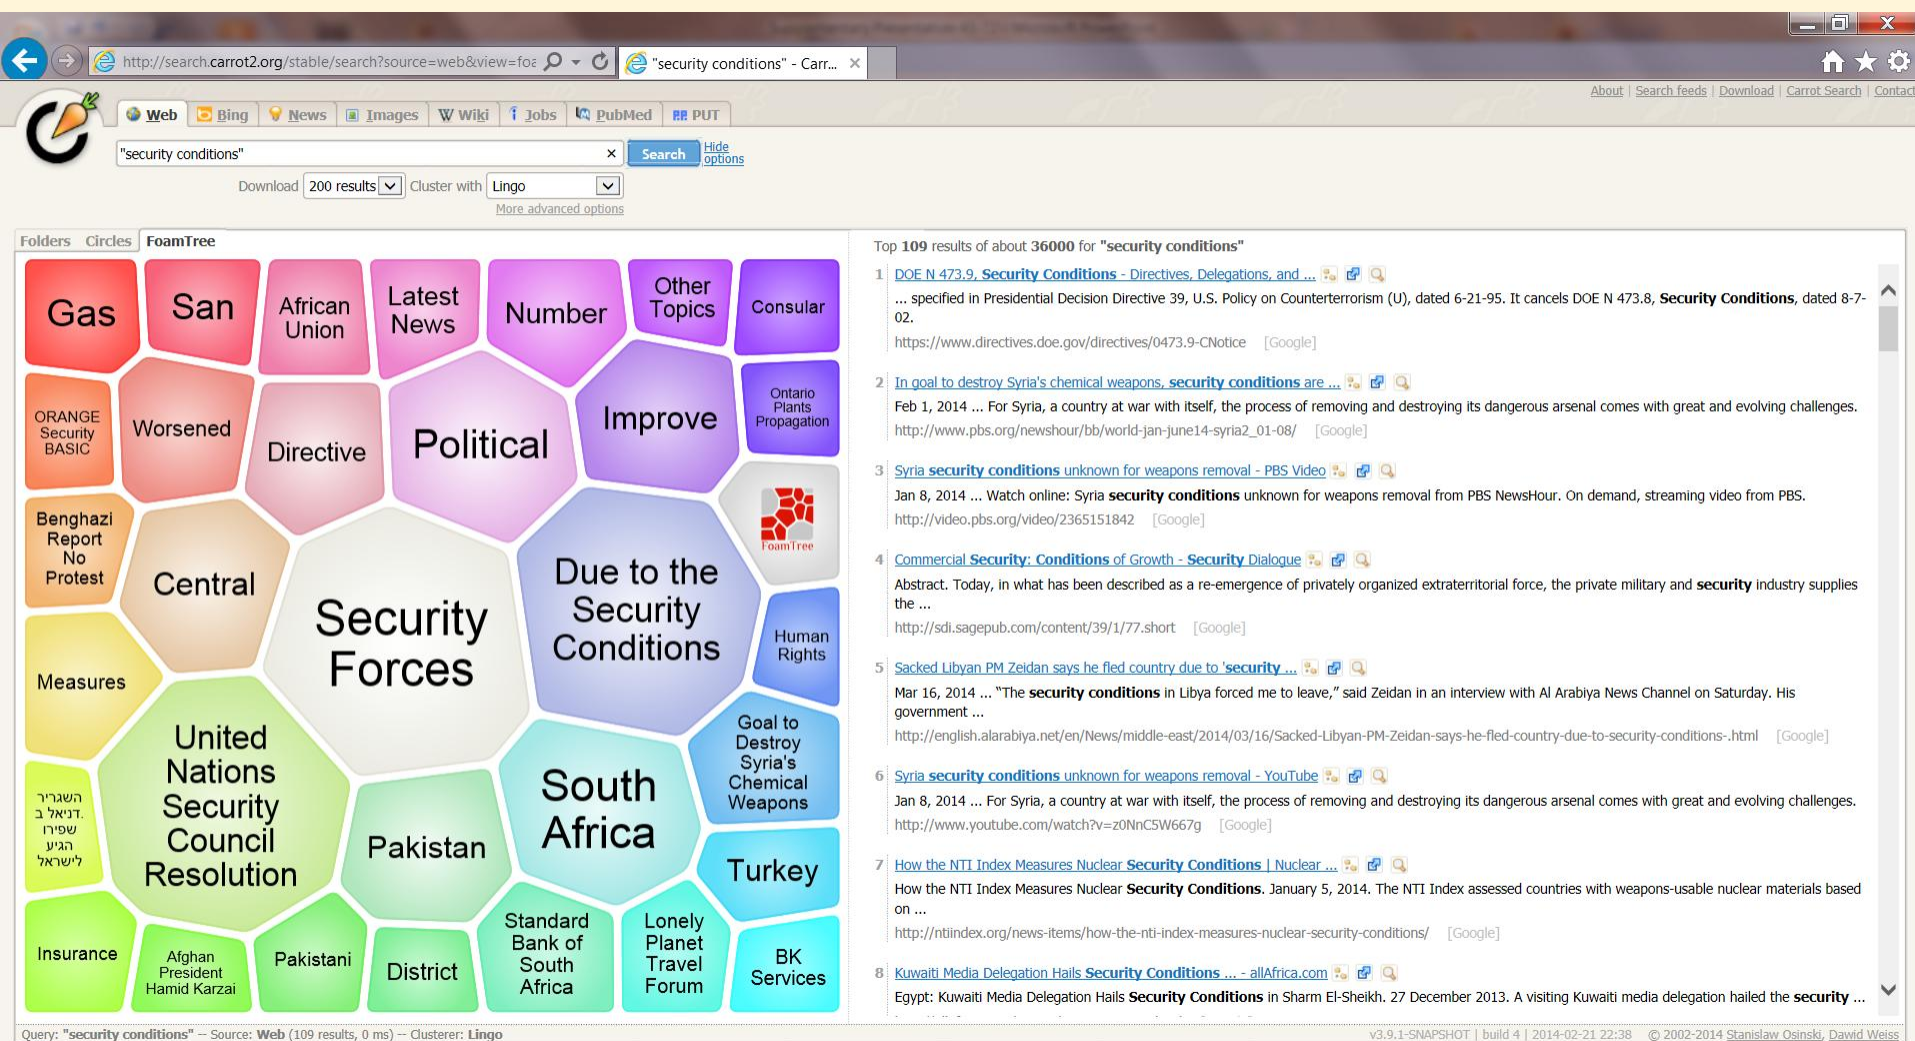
http://search.carrot2.org/stable/search?source=web&view=foa
"security conditions" - Carr...

About | Search feeds | Download | Carrot Search | Contact

Web | Bing | News | Images | Wiki | Jobs | PubMed | PUT

"security conditions" × Search Hide options

Download 200 results Cluster with Lingo
More advanced options

Folders Circles FoamTree

Gas
San
African Union
Latest News
Number
Other Topics
Consular
ORANGE Security BASIC
Worsened
Directive
Political
Improve
Ontario Plants Propagation
FoamTree
Benghazi Report No Protest
Central
Security Forces
Due to the Security Conditions
Human Rights
Measures
United Nations Security Council Resolution
Pakistan
South Africa
Goal to Destroy Syria's Chemical Weapons
השגרירות ב דניאל. שפירו הגיע לישראל
Turkey
Insurance
Afghan President Hamid Karzai
Pakistani
District
Standard Bank of South Africa
Lonely Planet Travel Forum
BK Services

Top 109 results of about 36000 for "security conditions"

1 DOE N 473.9, Security Conditions - Directives, Delegations, and ...
... specified in Presidential Decision Directive 39, U.S. Policy on Counterterrorism (U), dated 6-21-95. It cancels DOE N 473.8, Security Conditions, dated 8-7-02.
https://www.directives.doe.gov/directives/0473.9-CNotice [Google]

2 In goal to destroy Syria's chemical weapons, security conditions are ...
Feb 1, 2014 ... For Syria, a country at war with itself, the process of removing and destroying its dangerous arsenal comes with great and evolving challenges.
http://www.pbs.org/newshour/bb/world-jan-june14-syria2_01-08/ [Google]

3 Syria security conditions unknown for weapons removal - PBS Video
Jan 8, 2014 ... Watch online: Syria security conditions unknown for weapons removal from PBS NewsHour. On demand, streaming video from PBS.
http://video.pbs.org/video/2365151842 [Google]

4 Commercial Security: Conditions of Growth - Security Dialogue
Abstract. Today, in what has been described as a re-emergence of privately organized extraterritorial force, the private military and security industry supplies the ...
http://sdi.sagepub.com/content/39/1/77.short [Google]

5 Sacked Libyan PM Zeidan says he fled country due to 'security ...
Mar 16, 2014 ... "The security conditions in Libya forced me to leave," said Zeidan in an interview with Al Arabiya News Channel on Saturday. His government ...
http://english.alarabiya.net/en/News/middle-east/2014/03/16/Sacked-Libyan-PM-Zeidan-says-he-fled-country-due-to-security-conditions-.html [Google]

6 Syria security conditions unknown for weapons removal - YouTube
Jan 8, 2014 ... For Syria, a country at war with itself, the process of removing and destroying its dangerous arsenal comes with great and evolving challenges.
http://www.youtube.com/watch?v=z0NnC5W667g [Google]

7 How the NTI Index Measures Nuclear Security Conditions | Nuclear ...
How the NTI Index Measures Nuclear Security Conditions. January 5, 2014. The NTI Index assessed countries with weapons-usable nuclear materials based on ...
http://ntiindex.org/news-items/how-the-nti-index-measures-nuclear-security-conditions/ [Google]

8 Kuwaiti Media Delegation Hails Security Conditions ... - allAfrica.com
Egypt: Kuwaiti Media Delegation Hails Security Conditions in Sharm El-Sheikh. 27 December 2013. A visiting Kuwaiti media delegation hailed the security ...

Query: "security conditions" -- Source: Web (109 results, 0 ms) -- Clusterer: Lingo
v3.9.1-SNAPSHOT | build 4 | 2014-02-21 22:38 © 2002-2014 Stanisław Osiński, Dawid Weiss